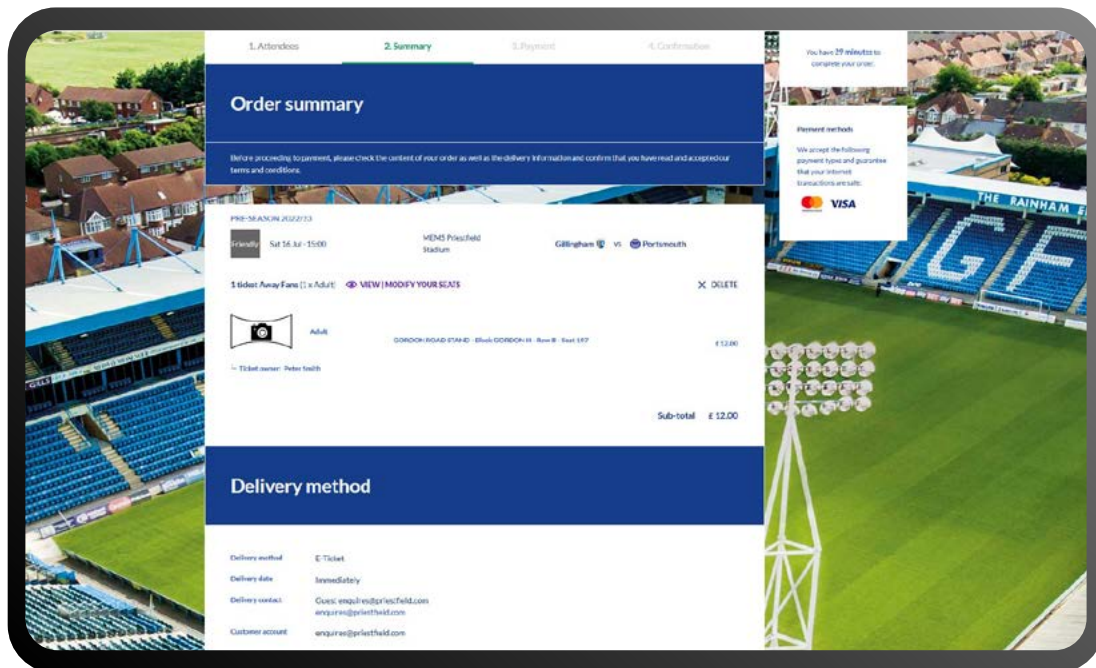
1. Attendees

2. Summary

3. Payment

4. Confirmation

Order summary

Before proceeding to payment, please check the content of your order as well as the delivery information and confirm that you have read and accepted our terms and conditions.

PRE-SEASON 2022/23

Friendly

Sat 16 Jul - 15:00

MEMS Priestfield Stadium

Gillingham vs Portsmouth

1 ticket Away Fans (1 x Adult)

VIEW | MODIFY YOUR SEATS

DELETE

Adult

GORDON ROAD STAND - Block GORDON H - Row B - Seat 157

£12.00

Ticket owner: Peter Smith

Sub-total £ 12.00

Delivery method

Delivery method E-Ticket

Delivery date Immediately

Delivery contact Guest: enquiries@priestfield.com enquiries@priestfield.com

Customer account enquiries@priestfield.com

You have 29 minutes to complete your order.

Payment methods

We accept the following payment types and guarantee that your internet transactions are safe.

VISA

THE RAINHAM E

GF